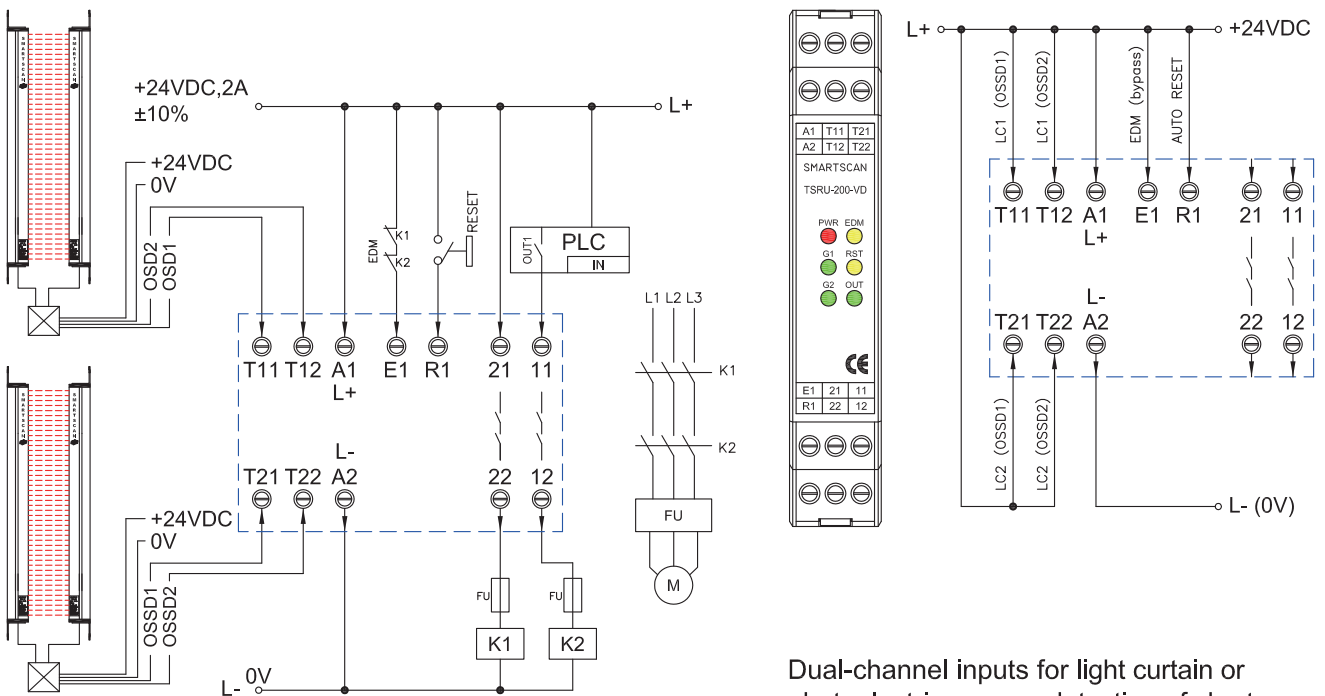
SMARTSCAN SMARTSCAN

+24VDC,2A
±10%

L+

+24VDC
0V
OSD2
OSD1

EDM
K1
K2

RESET

OUT1
PLC
IN

T11 T12 A1 E1 R1 21 11
L+

L1 L2 L3

K1

K2

L-
T21 T22 A2 22 12

+24VDC
0V

FU

M

OSSD1
OSSD2

FU
K1

FU
K2

L- 0V

A1 T11 T21
A2 T12 T22
SMARTSCAN
TSRU-200-VD
PWR EDM
G1 RST
G2 OUT
CE
E1 21 11
R1 22 12

L+
+24VDC
LC1 (OSSD1)
LC1 (OSSD2)
EDM (bypass)
AUTO RESET
T11 T12 A1 E1 R1 21 11
L+
L-
T21 T22 A2 22 12
LC2 (OSSD1)
LC2 (OSSD2)
L- (0V)

Dual-channel inputs for light curtain or
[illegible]